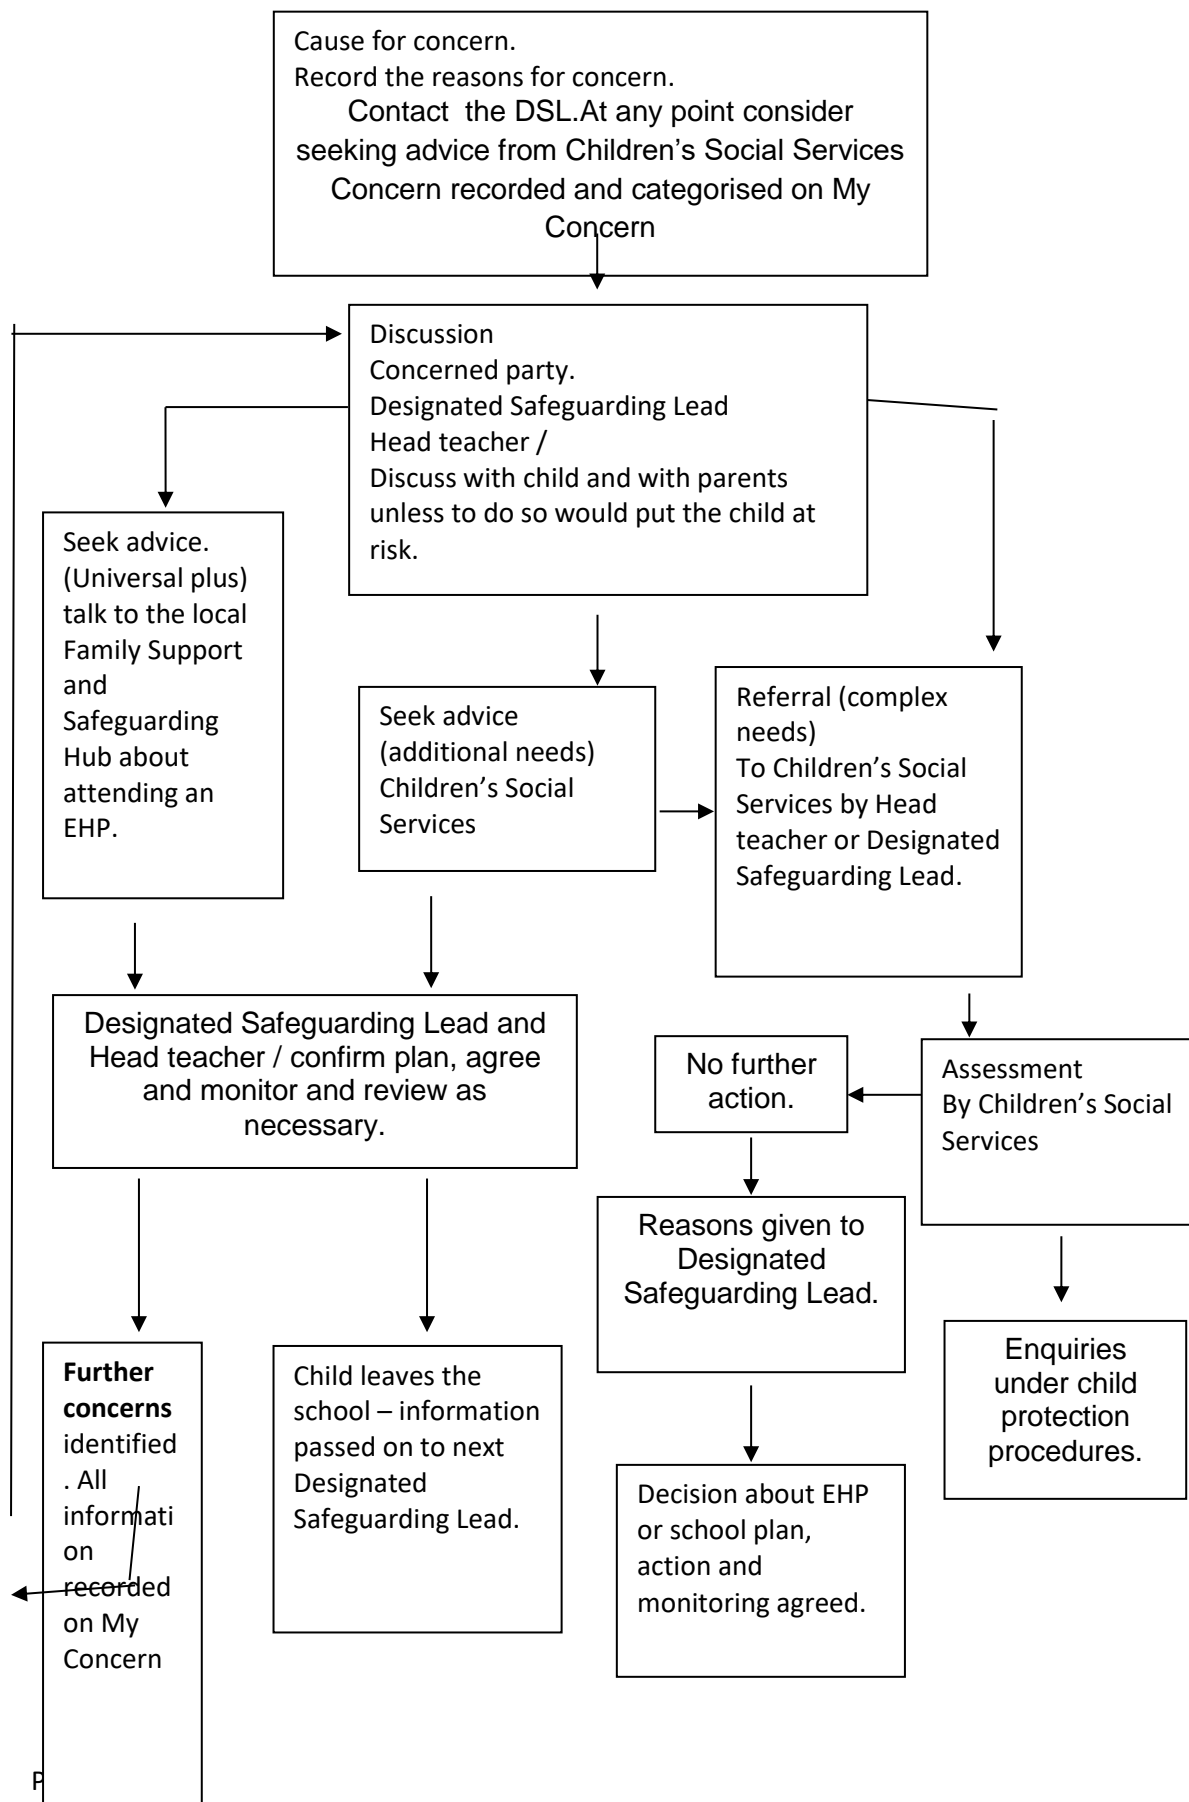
Cause for concern.
Record the reasons for concern.
Contact the DSL.At any point consider seeking advice from Children's Social Services
Concern recorded and categorised on My Concern

Discussion
Concerned party.
Designated Safeguarding Lead
Head teacher /
Discuss with child and with parents unless to do so would put the child at risk.

Seek advice. (Universal plus) talk to the local Family Support and Safeguarding Hub about attending an EHP.

Seek advice (additional needs) Children's Social Services

Referral (complex needs)
To Children's Social Services by Head teacher or Designated Safeguarding Lead.

Designated Safeguarding Lead and Head teacher / confirm plan, agree and monitor and review as necessary.

No further action.

Assessment
By Children's Social Services

Reasons given to Designated Safeguarding Lead.

Enquiries under child protection procedures.

**Further concerns** identified. All information recorded on My Concern

Child leaves the school – information passed on to next Designated Safeguarding Lead.

Decision about EHP or school plan, action and monitoring agreed.

P